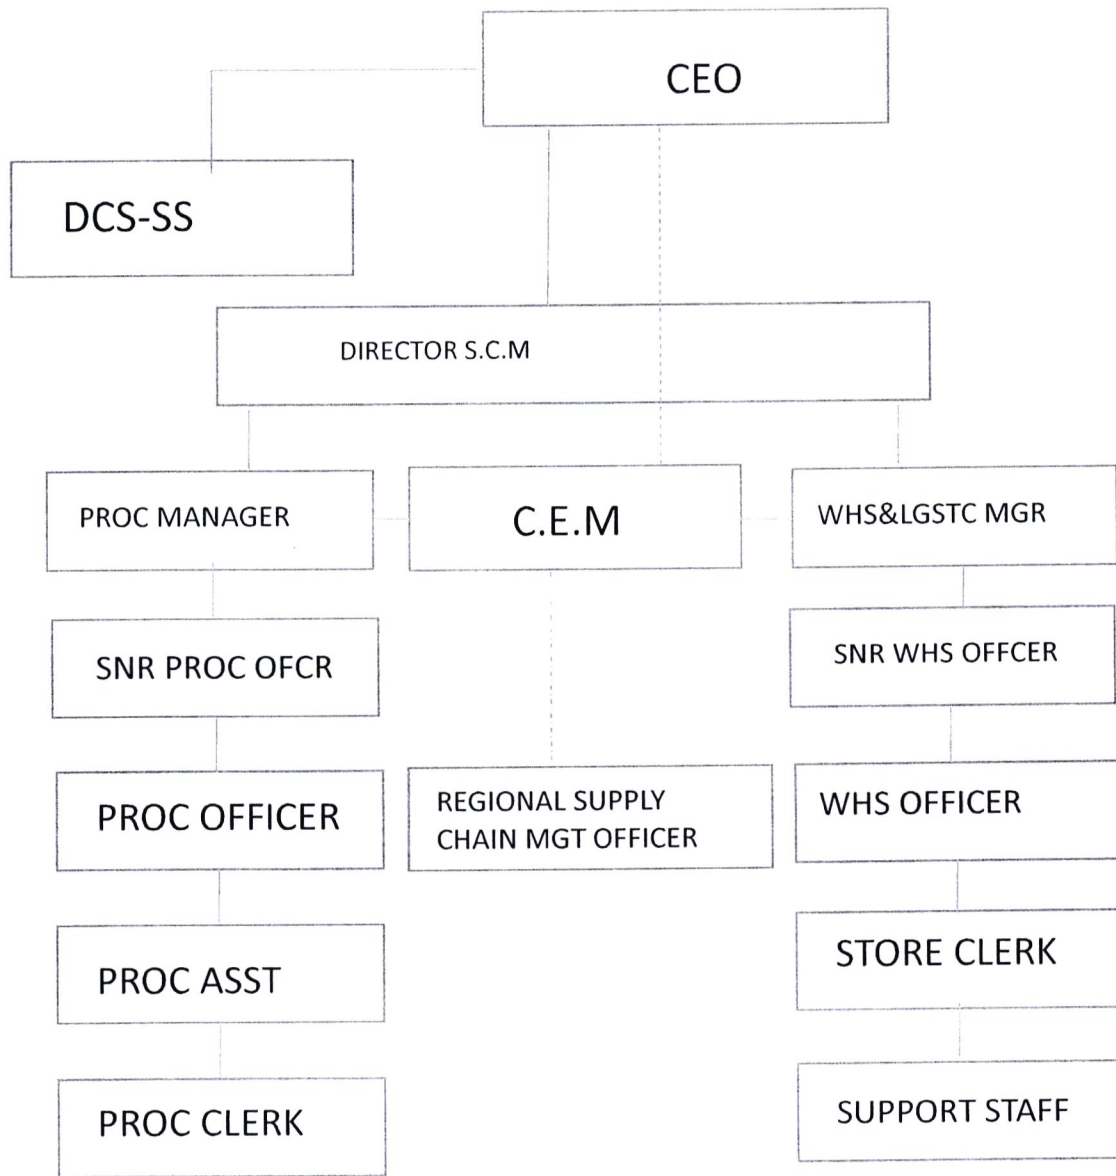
CEO

DCS-SS

DIRECTOR S.C.M

PROC MANAGER

C.E.M

WHS&LGSTC MGR

SNR PROC OFCR

SNR WHS OFFCER

PROC OFFICER

REGIONAL SUPPLY CHAIN MGT OFFICER

WHS OFFICER

PROC ASST

STORE CLERK

PROC CLERK

SUPPORT STAFF